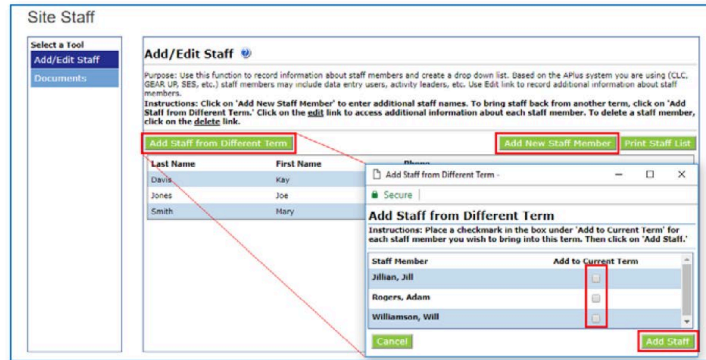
Site Staff

Select a Tool
Add/Edit Staff
Documents

Add/Edit Staff

Purpose: Use this function to record information about staff members and create a drop down list. Based on the APlus system you are using (CLC, GEAR UP, SES, etc.) staff members may include data entry users, activity leaders, etc. Use Edit link to record additional information about staff members.
Instructions: Click on 'Add New Staff Member' to enter additional staff names. To bring staff back from another term, click on 'Add Staff from Different Term.' Click on the edit link to access additional information about each staff member. To delete a staff member, click on the delete link.

Add Staff from Different Term
Add New Staff Member
Print Staff List

| Last Name | First Name | Phone |
|---|---|---|
| Davis | Kay | |
| Jones | Joe | |
| Smith | Mary | |

Add Staff from Different Term -
Secure

Add Staff from Different Term

Instructions: Place a checkmark in the box under 'Add to Current Term' for each staff member you wish to bring into this term. Then click on 'Add Staff.'

| Staff Member | Add to Current Term |
|---|---|
| Jillian, Jill | ☐ |
| Rogers, Adam | ☐ |
| Williamson, Will | ☐ |

Cancel
Add Staff